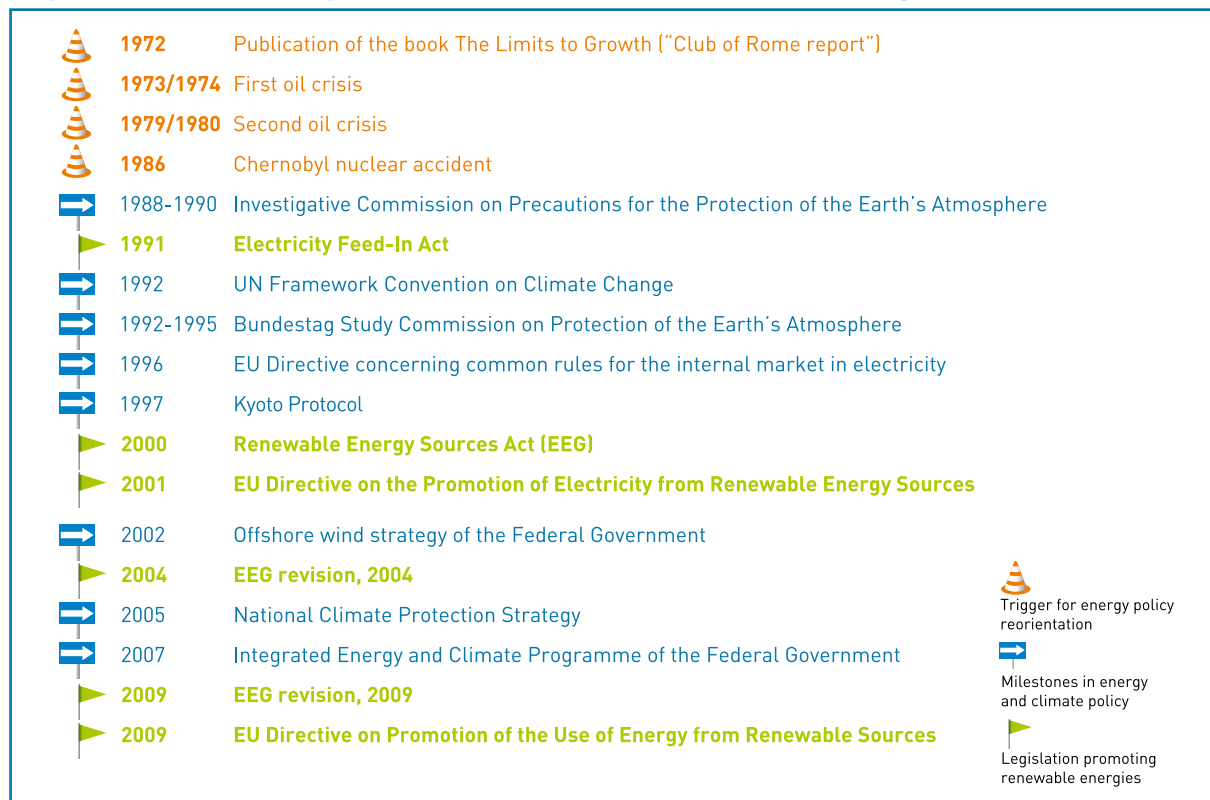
1972 Publication of the book The Limits to Growth ("Club of Rome report")

1973/1974 First oil crisis

1979/1980 Second oil crisis

1986 Chernobyl nuclear accident

1988-1990 Investigative Commission on Precautions for the Protection of the Earth's Atmosphere

1991 Electricity Feed-In Act

1992 UN Framework Convention on Climate Change

1992-1995 Bundestag Study Commission on Protection of the Earth's Atmosphere

1996 EU Directive concerning common rules for the internal market in electricity

1997 Kyoto Protocol

2000 Renewable Energy Sources Act (EEG)

2001 EU Directive on the Promotion of Electricity from Renewable Energy Sources

2002 Offshore wind strategy of the Federal Government

2004 EEG revision, 2004

2005 National Climate Protection Strategy

2007 Integrated Energy and Climate Programme of the Federal Government

2009 EEG revision, 2009

2009 EU Directive on Promotion of the Use of Energy from Renewable Sources

Trigger for energy policy reorientation

Milestones in energy and climate policy

Legislation promoting renewable energies